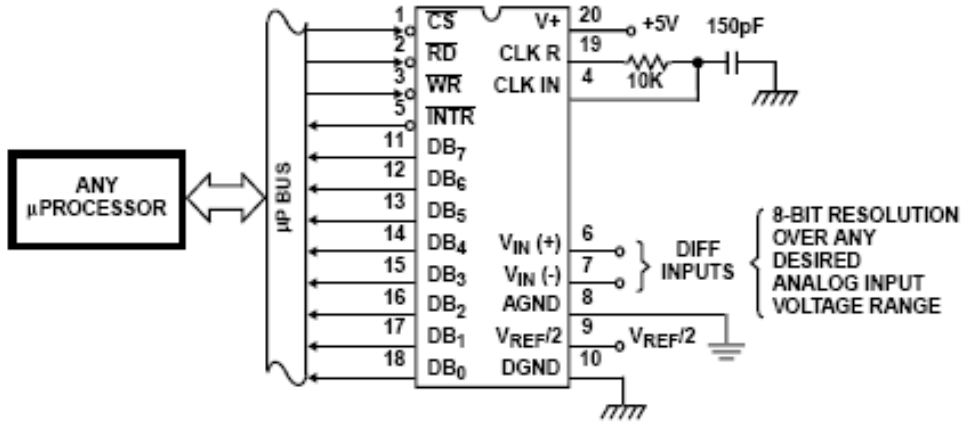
ANY
μPROCESSOR

μP BUS

1 $\overline{CS}$
2 $\overline{RD}$
3 $\overline{WR}$
5 $\overline{INTR}$
11 $DB_7$
12 $DB_6$
13 $DB_5$
14 $DB_4$
15 $DB_3$
16 $DB_2$
17 $DB_1$
18 $DB_0$

V+ 20
CLK R 19
CLK IN 4
$V_{IN}$ (+) 6
$V_{IN}$ (-) 7
AGND 8
$V_{REF}/2$ 9
DGND 10

+5V
150pF
10K

DIFF INPUTS

$V_{REF}/2$

8-BIT RESOLUTION OVER ANY DESIRED ANALOG INPUT VOLTAGE RANGE